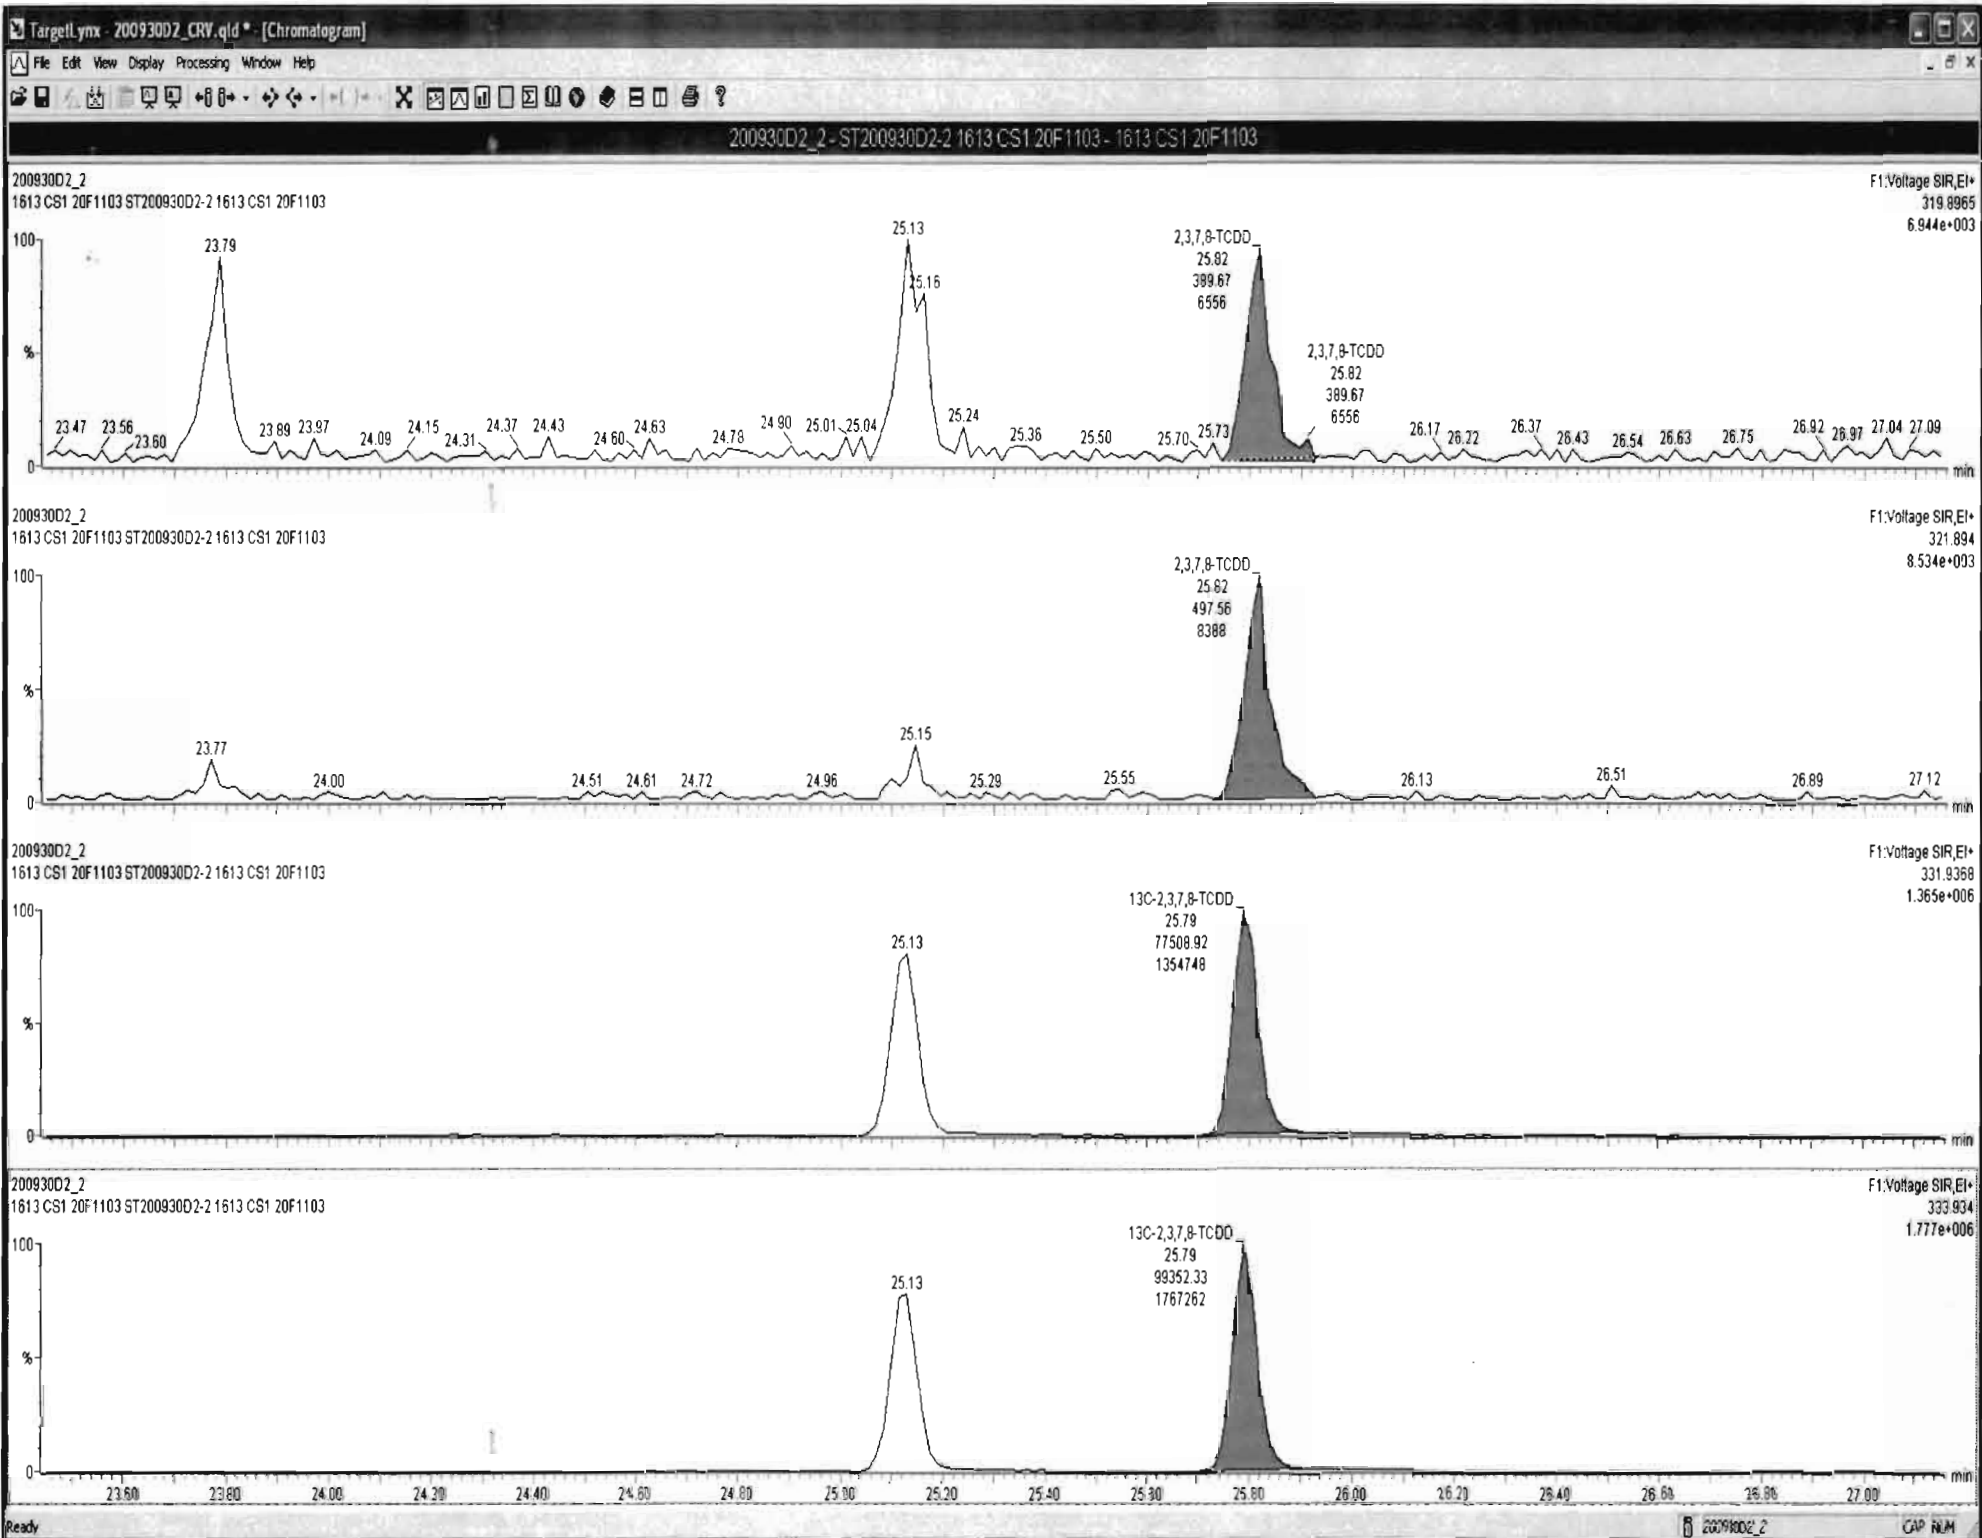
TargetLynx - 200930D2_CRV.qld * - [Chromatogram]
File Edit View Display Processing Window Help
200930D2_2 - ST200930D2-2 1613 CS1 20F1103 - 1613 CS1 20F1103

200930D2_2
1613 CS1 20F1103 ST200930D2-2 1613 CS1 20F1103
F1:Voltage SIR,EI+
319.8965
6.944e+003
100
%
0
23.79
25.13
25.16
2,3,7,8-TCDD
25.82
389.67
6556
2,3,7,8-TCDD
25.82
389.67
6556
23.47 23.56 23.60 23.89 23.97 24.09 24.15 24.31 24.37 24.43 24.60 24.63 24.78 24.90 25.01 25.04 25.24 25.36 25.50 25.70 25.73 26.17 26.22 26.37 26.43 26.54 26.63 26.75 26.92 26.97 27.04 27.09
min

200930D2_2
1613 CS1 20F1103 ST200930D2-2 1613 CS1 20F1103
F1:Voltage SIR,EI+
321.894
8.534e+003
100
%
0
2,3,7,8-TCDD
25.82
497.56
8388
23.77 24.00 24.51 24.61 24.72 24.96 25.15 25.29 25.55 26.13 26.51 26.89 27.12
min

200930D2_2
1613 CS1 20F1103 ST200930D2-2 1613 CS1 20F1103
F1:Voltage SIR,EI+
331.9368
1.365e+006
100
%
0
13C-2,3,7,8-TCDD
25.79
77508.92
1354748
25.13
min

200930D2_2
1613 CS1 20F1103 ST200930D2-2 1613 CS1 20F1103
F1:Voltage SIR,EI+
333.934
1.777e+006
100
%
0
13C-2,3,7,8-TCDD
25.79
99352.33
1767262
25.13
23.60 23.80 24.00 24.20 24.40 24.60 24.80 25.00 25.20 25.40 25.60 25.80 26.00 26.20 26.40 26.60 26.80 27.00
min

Ready
200930D2_2
CAP NUM